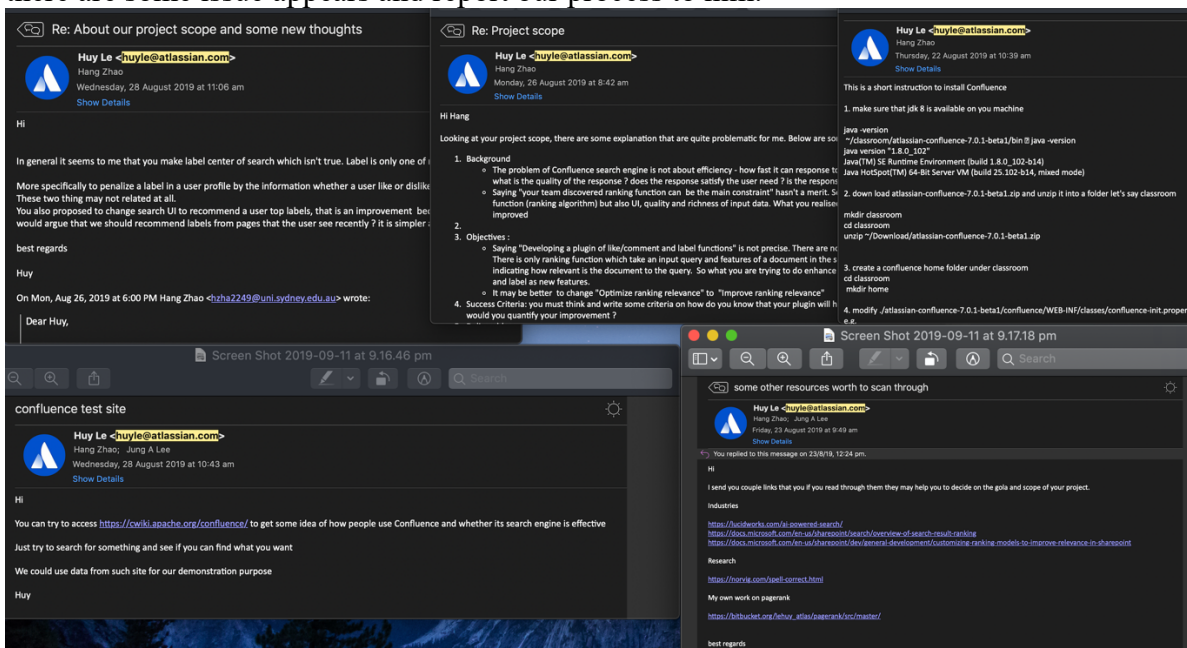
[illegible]

Re: About our project scope and some new thoughts

Huy Le <huyle@atlassian.com>
Hang Zhao
Wednesday, 28 August 2019 at 11:06 am
Show Details

Hi

In general it seems to me that you make label center of search which isn't true. Label is only one of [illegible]

More specifically to penalize a label in a user profile by the information whether a user like or dislike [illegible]
These two thing may not related at all.
You also proposed to change search UI to recommend a user top labels, that is an improvement bec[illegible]
would argue that we should recommend labels from pages that the user see recently ? it is simpler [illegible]

best regards

Huy

On Mon, Aug 26, 2019 at 6:00 PM Hang Zhao <hzha2249@uni.sydney.edu.au> wrote:

Dear Huy,

Re: Project scope

Huy Le <huyle@atlassian.com>
Hang Zhao
Monday, 26 August 2019 at 8:42 am
Show Details

Hi Hang

Looking at your project scope, there are some explanation that are quite problematic for me. Below are so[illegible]

1. Background
 ◦ The problem of Confluence search engine is not about efficiency - how fast it can response to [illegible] what is the quality of the response ? does the response satisfy the user need ? is the respons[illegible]
 ◦ Saying "your team discovered ranking function can be the main constraint" hasn't a merit. S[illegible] function (ranking algorithm) but also UI, quality and richness of input data. What you realise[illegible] improved
2.
3. Objectives :
 ◦ Saying "Developing a plugin of like/comment and label functions" is not precise. There are no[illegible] There is only ranking function which take an input query and features of a document in the s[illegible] indicating how relevant is the document to the query. So what you are trying to do enhance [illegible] and label as new features.
 ◦ It may be better to change "Optimize ranking relevance" to "Improve ranking relevance"
4. Success Criteria: you must think and write some criteria on how do you know that your plugin will h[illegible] would you quantify your improvement ?

Huy Le <huyle@atlassian.com>
Hang Zhao
Thursday, 22 August 2019 at 10:39 am
Show Details

This is a short instruction to install Confluence

1. make sure that jdk 8 is available on you machine

java -version
~/classroom/atlassian-confluence-7.0.1-beta1/bin ▯ java -version
java version "1.8.0_102"
Java(TM) SE Runtime Environment (build 1.8.0_102-b14)
Java HotSpot(TM) 64-Bit Server VM (build 25.102-b14, mixed mode)

2. down load atlassian-confluence-7.0.1-beta1.zip and unzip it into a folder let's say classroom

mkdir classroom
cd classroom
unzip ~/Download/atlassian-confluence-7.0.1-beta1.zip

3. create a confluence home folder under classroom
cd classroom
mkdir home

4. modify ./atlassian-confluence-7.0.1-beta1/confluence/WEB-INF/classes/confluence-init.proper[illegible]
e.g.

Screen Shot 2019-09-11 at 9.16.46 pm

Search

confluence test site

Huy Le <huyle@atlassian.com>
Hang Zhao; Jung A Lee
Wednesday, 28 August 2019 at 10:43 am
Show Details

Hi

You can try to access https://cwiki.apache.org/confluence/ to get some idea of how people use Confluence and whether its search engine is effective

Just try to search for something and see if you can find what you want

We could use data from such site for our demonstration purpose

Huy

Screen Shot 2019-09-11 at 9.17.18 pm

Search

some other resources worth to scan through

Huy Le <huyle@atlassian.com>
Hang Zhao; Jung A Lee
Friday, 23 August 2019 at 9:49 am
Show Details

You replied to this message on 23/8/19, 12:24 pm.

Hi

I send you couple links that you if you read through them they may help you to decide on the gola and scope of your project.

Industries

https://lucidworks.com/ai-powered-search/
https://docs.microsoft.com/en-us/sharepoint/search/overview-of-search-result-ranking
https://docs.microsoft.com/en-us/sharepoint/dev/general-development/customizing-ranking-models-to-improve-relevance-in-sharepoint

Research

https://norvig.com/spell-correct.html

My own work on pagerank

https://bitbucket.org/lehuy_atlas/pagerank/src/master/

best regards